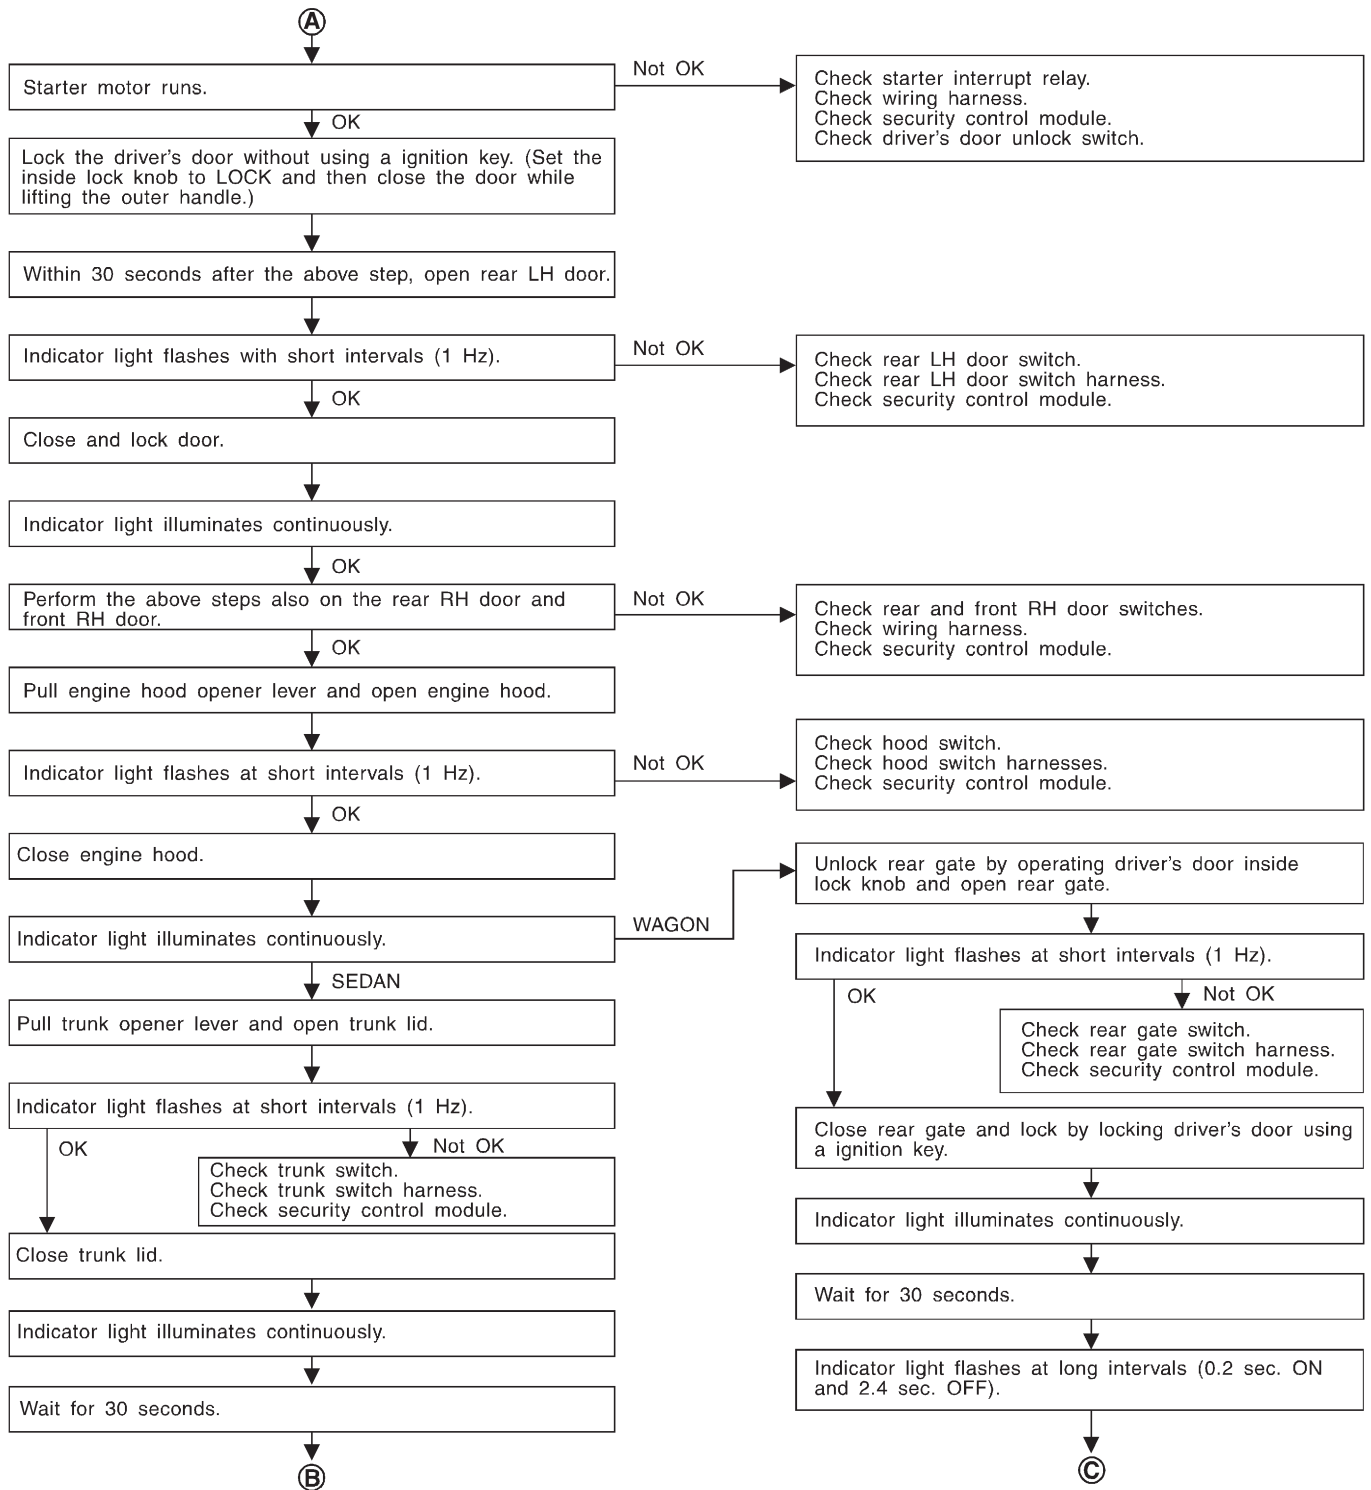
Ⓐ

Starter motor runs.

Not OK

Check starter interrupt relay.
Check wiring harness.
Check security control module.
Check driver's door unlock switch.

OK

Lock the driver's door without using a ignition key. (Set the inside lock knob to LOCK and then close the door while lifting the outer handle.)

Within 30 seconds after the above step, open rear LH door.

Indicator light flashes with short intervals (1 Hz).

Not OK

Check rear LH door switch.
Check rear LH door switch harness.
Check security control module.

OK

Close and lock door.

Indicator light illuminates continuously.

OK

Perform the above steps also on the rear RH door and front RH door.

Not OK

Check rear and front RH door switches.
Check wiring harness.
Check security control module.

OK

Pull engine hood opener lever and open engine hood.

Indicator light flashes at short intervals (1 Hz).

Not OK

Check hood switch.
Check hood switch harnesses.
Check security control module.

OK

Close engine hood.

Indicator light illuminates continuously.

WAGON

SEDAN

Pull trunk opener lever and open trunk lid.

Indicator light flashes at short intervals (1 Hz).

OK

Not OK

Check trunk switch.
Check trunk switch harness.
Check security control module.

Close trunk lid.

Indicator light illuminates continuously.

Wait for 30 seconds.

Ⓑ

Unlock rear gate by operating driver's door inside lock knob and open rear gate.

Indicator light flashes at short intervals (1 Hz).

OK

Not OK

Check rear gate switch.
Check rear gate switch harness.
Check security control module.

Close rear gate and lock by locking driver's door using a ignition key.

Indicator light illuminates continuously.

Wait for 30 seconds.

Indicator light flashes at long intervals (0.2 sec. ON and 2.4 sec. OFF).

Ⓒ